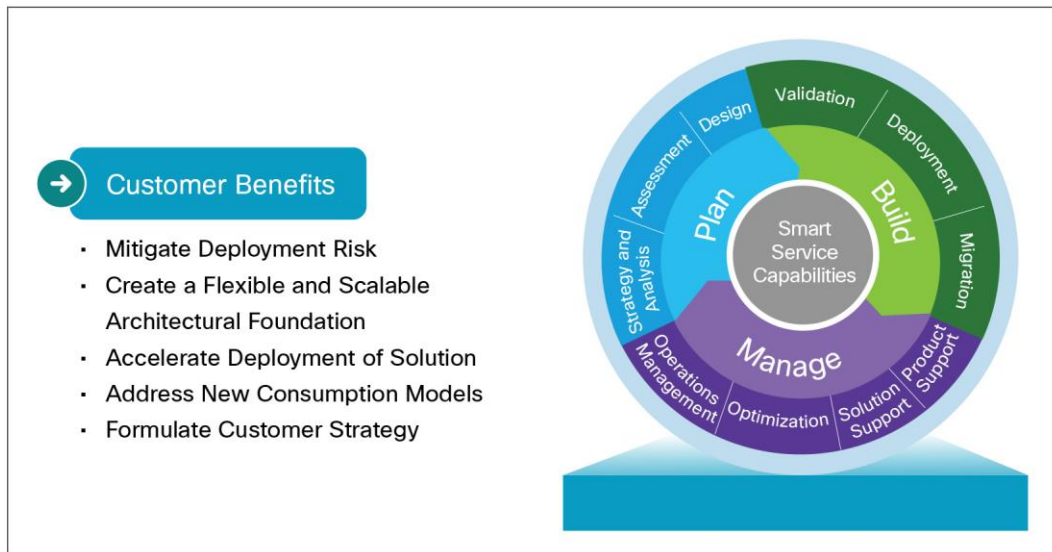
Customer Benefits

- Mitigate Deployment Risk
- Create a Flexible and Scalable Architectural Foundation
- Accelerate Deployment of Solution
- Address New Consumption Models
- Formulate Customer Strategy

Smart Service Capabilities

Plan

Build

Manage

Strategy and Analysis

Assessment

Design

Validation

Deployment

Migration

Product Support

Solution Support

Optimization

Operations Management